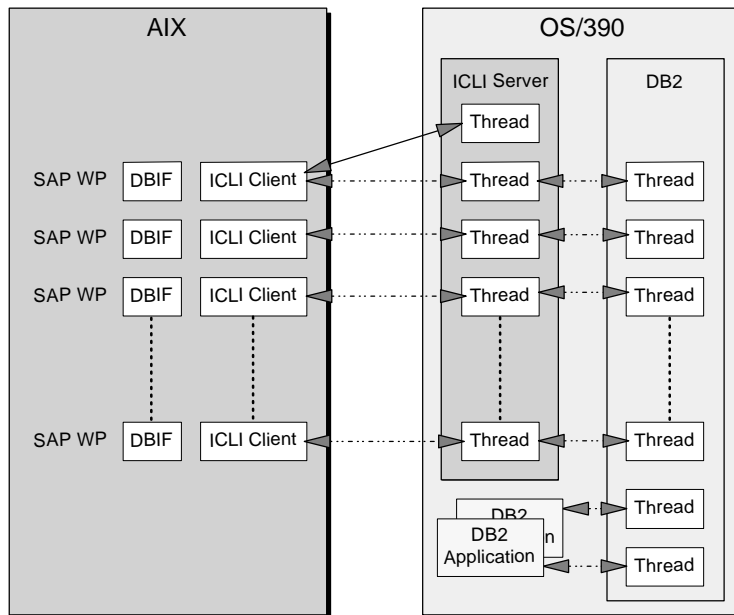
AIX

OS/390

ICLI Server

DB2

Thread

SAP WP DBIF ICLI Client

Thread

Thread

SAP WP DBIF ICLI Client

Thread

Thread

SAP WP DBIF ICLI Client

Thread

Thread

SAP WP DBIF ICLI Client

Thread

Thread

DB2 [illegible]n

Thread

DB2 Application

Thread